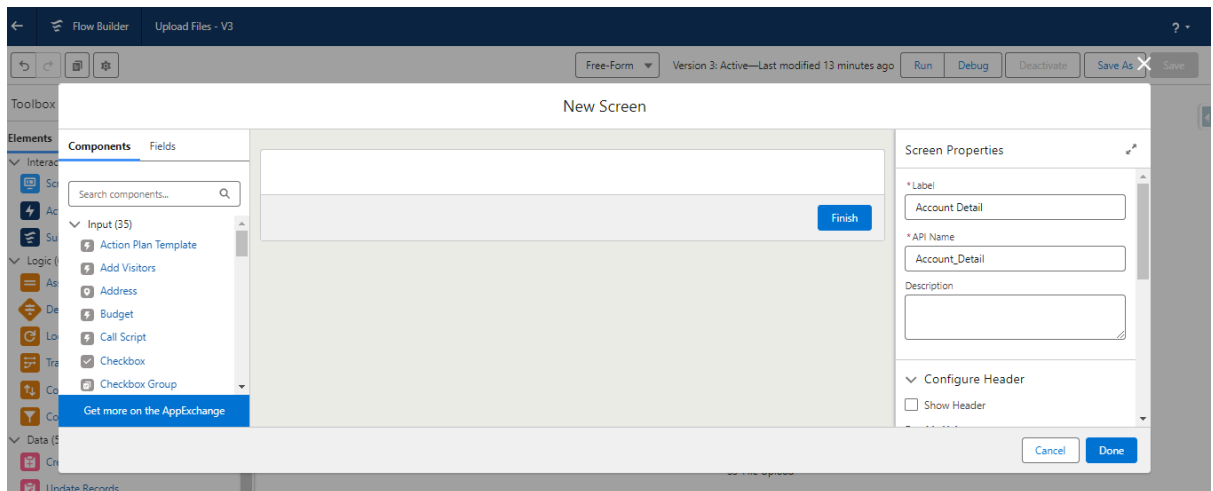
Flow Builder Upload Files - V3

?

Free-Form Version 3: Active—Last modified 13 minutes ago Run Debug Deactivate Save As Save

Toolbox

Elements

Interac

Sc

Ac

Su

Logic (

As

De

Lo

Tra

Co

Co

Data (5

Cr

Update Records

New Screen

Components Fields

Search components...

Input (35)

Action Plan Template

Add Visitors

Address

Budget

Call Script

Checkbox

Checkbox Group

Get more on the AppExchange

Finish

Screen Properties

*Label

Account Detail

*API Name

Account_Detail

Description

Configure Header

Show Header

Cancel Done